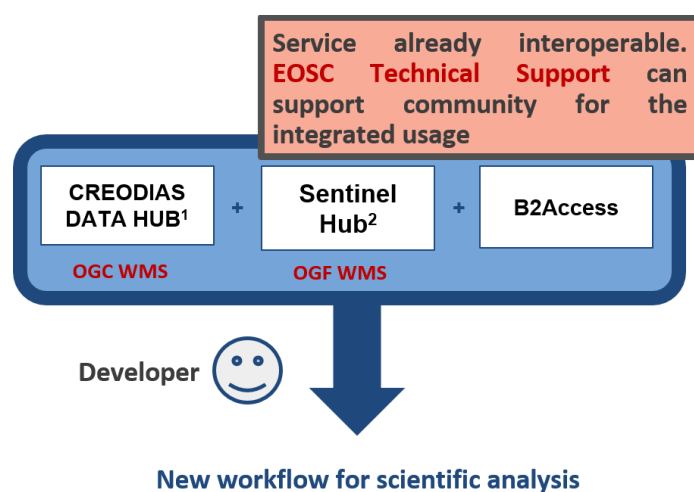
Service already interoperable. EOSC Technical Support can support community for the integrated usage

CREODIAS DATA HUB$^1$

+

Sentinel Hub$^2$

+

B2Access

OGC WMS

OGF WMS

Developer

New workflow for scientific analysis